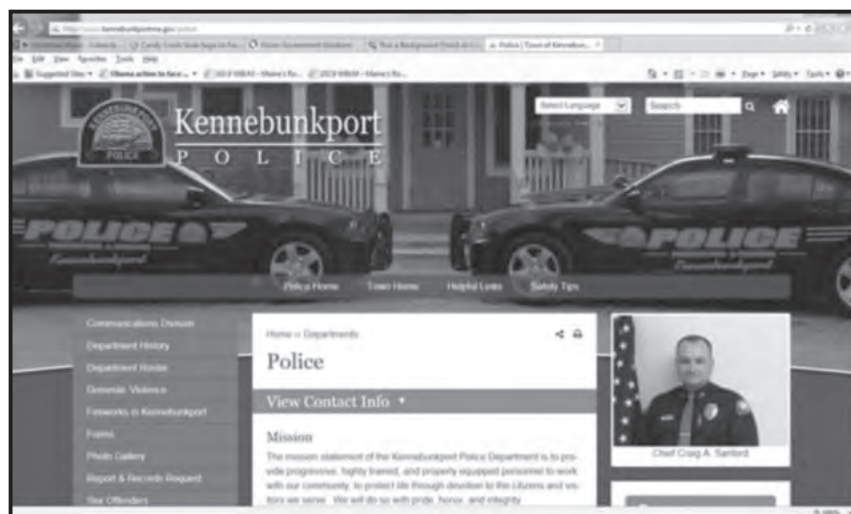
Kennebunkport
POLICE

Select Language
Search

Police Home
Town Home
Helpful Links
Safety Tips

Communications Division
Department History
Department Roster
Domestic Violence
Fireworks in Kennebunkport
Forms
Photo Gallery
Report & Records Request
Sex Offenders

Home » Departments

Police

View Contact Info

Mission

The mission statement of the Kennebunkport Police Department is to provide progressive, highly trained, and properly equipped personnel to work with our community, to protect life through devotion to the citizens and visitors we serve. We will do so with pride, honor, and integrity.

Chief Craig A. Sanford